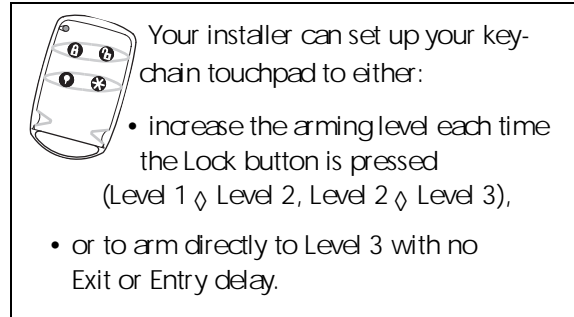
Your installer can set up your keychain touchpad to either:

• increase the arming level each time the Lock button is pressed (Level 1 ◊ Level 2, Level 2 ◊ Level 3),

• or to arm directly to Level 3 with no Exit or Entry delay.